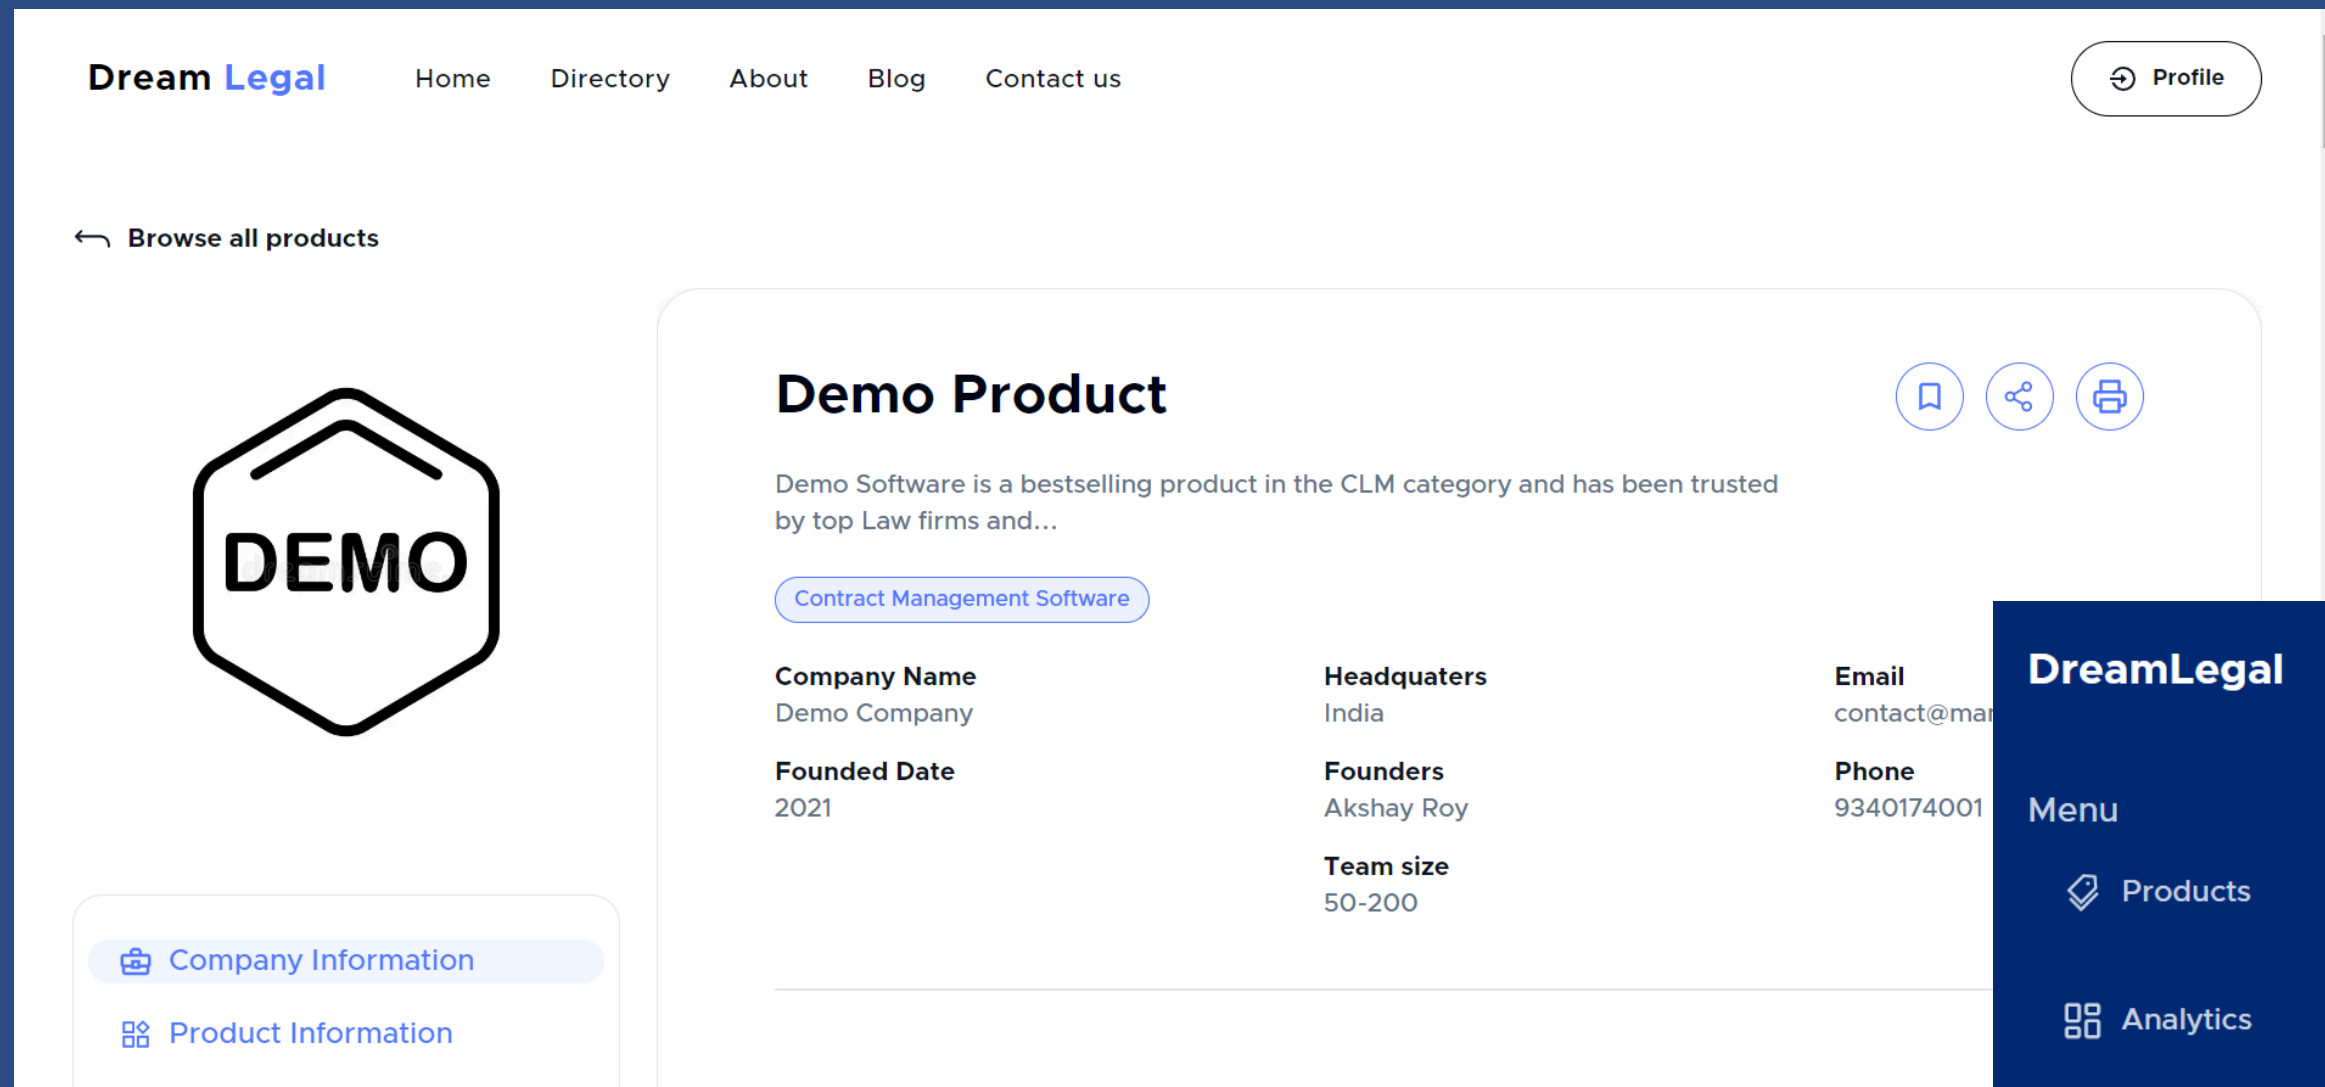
Dream Legal Home Directory About Blog Contact us

Profile

Browse all products

DEMO

Company Information

Product Information

Demo Product

Demo Software is a bestselling product in the CLM category and has been trusted by top Law firms and...

Contract Management Software

Company Name
Demo Company

Headquaters
India

Email
contact@ma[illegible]

Founded Date
2021

Founders
Akshay Roy

Phone
9340174001

Team size
50-200

DreamLegal

Menu

Products

Analytics